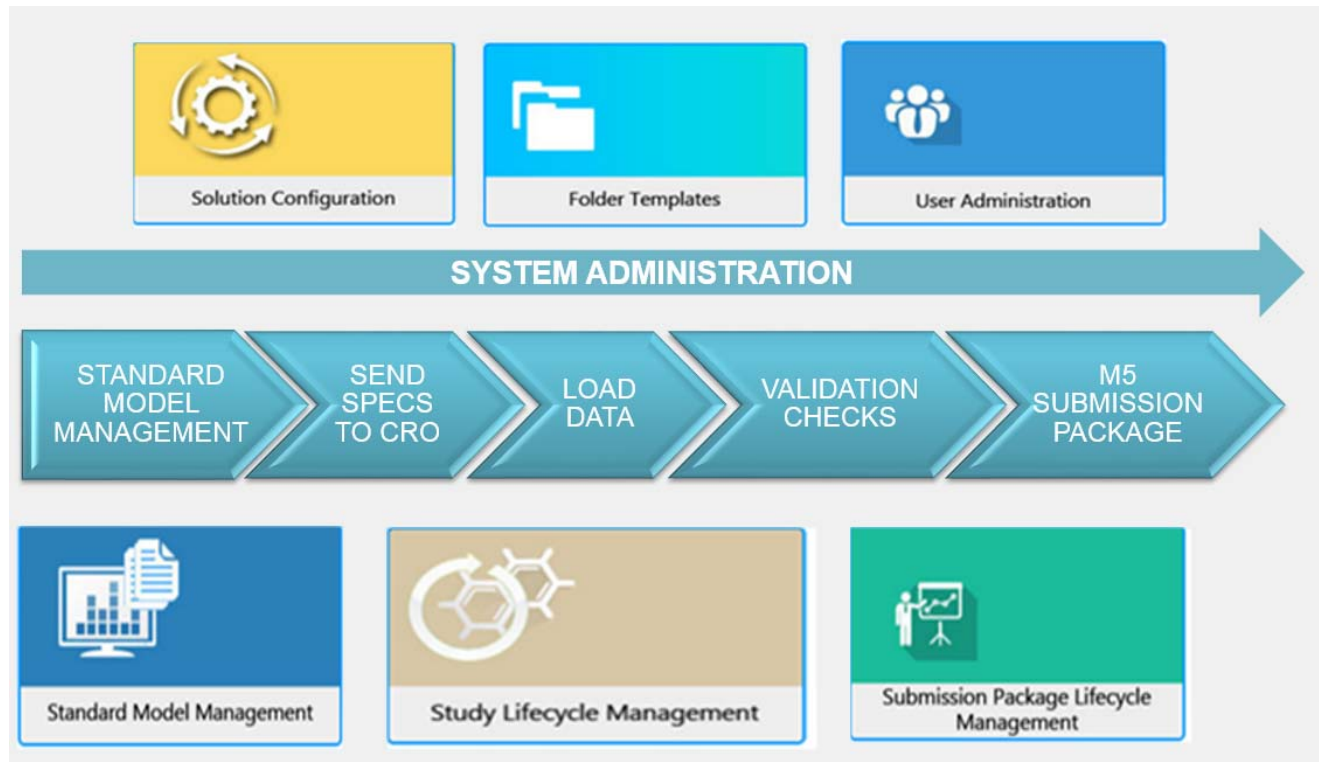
Solution Configuration

Folder Templates

User Administration

SYSTEM ADMINISTRATION

STANDARD MODEL MANAGEMENT

SEND SPECS TO CRO

LOAD DATA

VALIDATION CHECKS

M5 SUBMISSION PACKAGE

Standard Model Management

Study Lifecycle Management

Submission Package Lifecycle Management